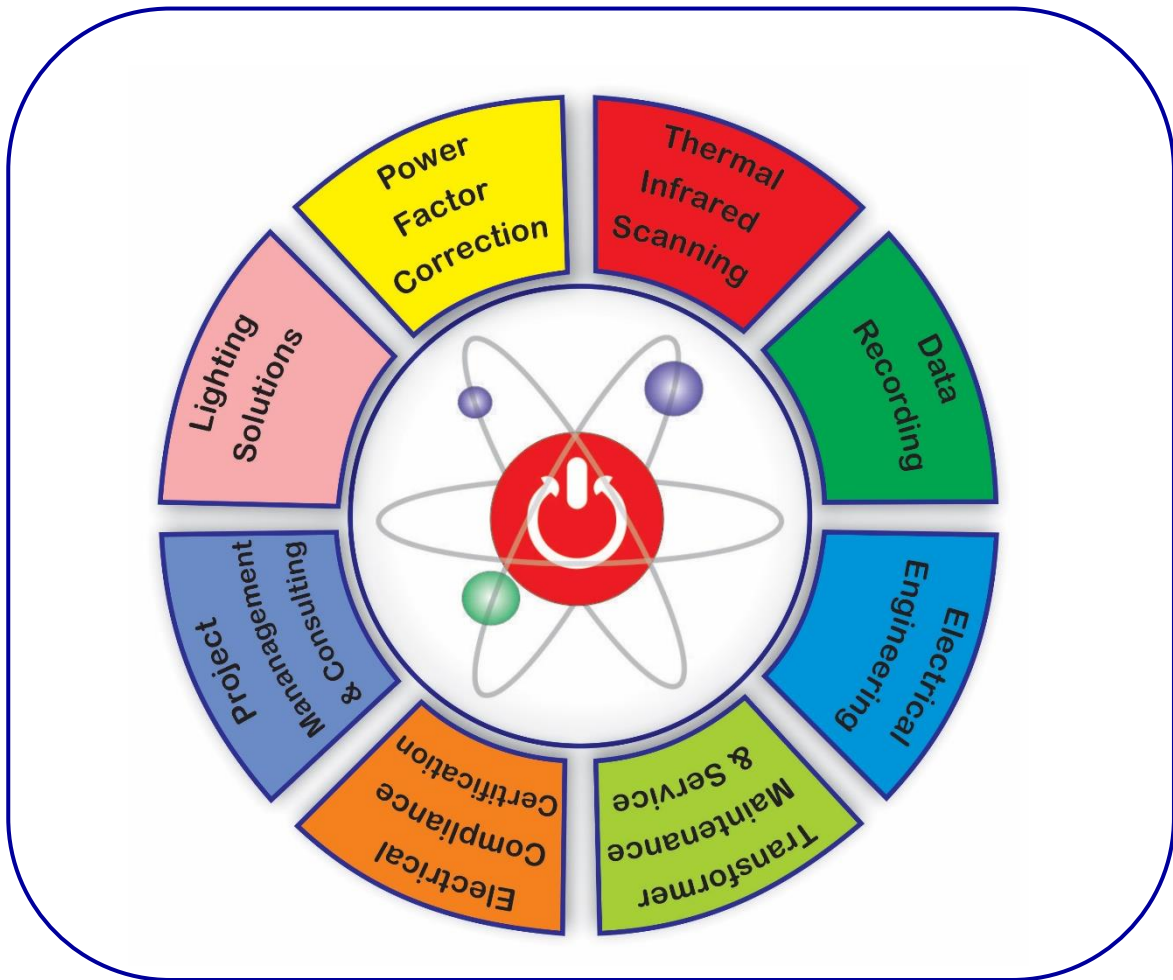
Power Factor Correction

Thermal Infrared Scanning

Data Recording

Electrical Engineering

Transformer Maintenance & Service

Electrical Compliance Certification

Project Mananagement & Consulting

Lighting Solutions